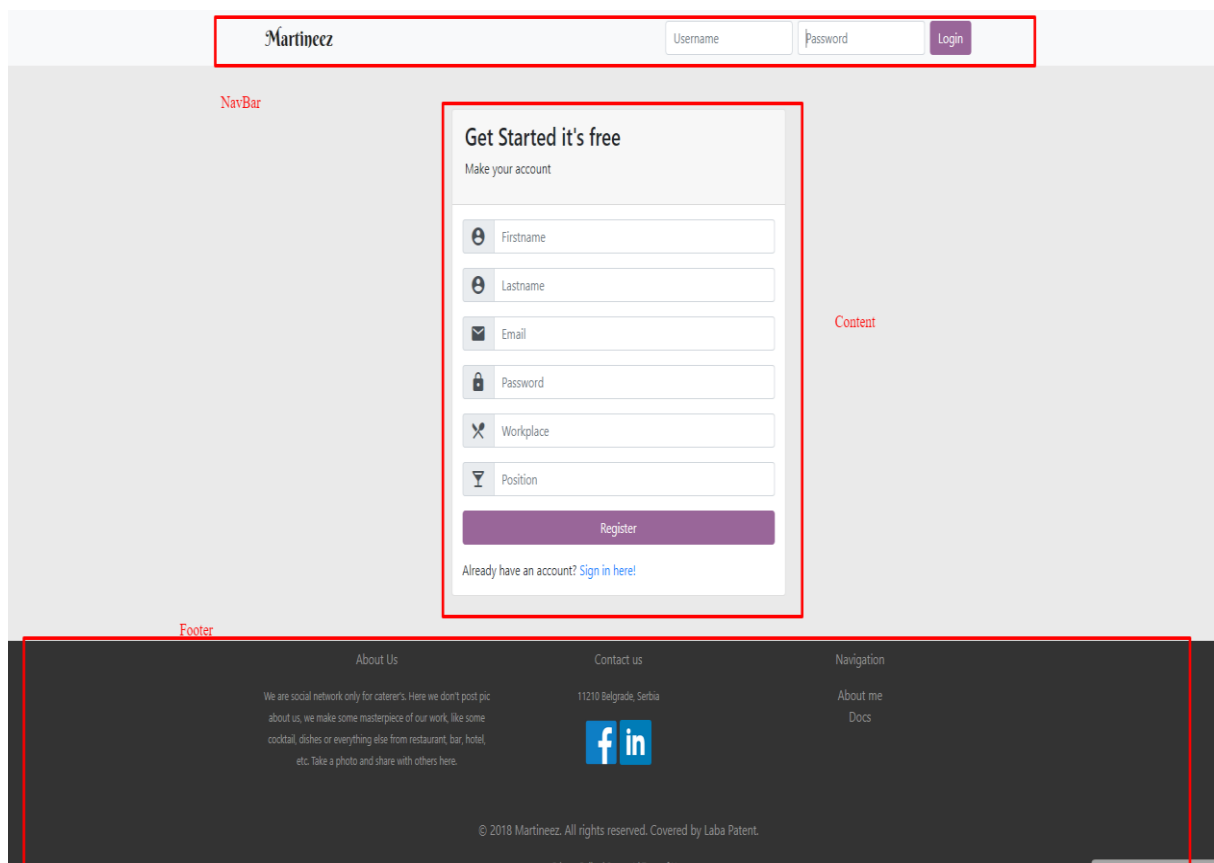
Martineez

Username

Password

Login

NavBar

Get Started it's free

Make your account

Firstname

Lastname

Email

Password

Workplace

Position

Register

Already have an account? Sign in here!

Content

Footer

About Us

We are social network only for caterer's. Here we don't post pic about us, we make some masterpiece of our work, like some cocktail, dishes or everything else from restaurant, bar, hotel, etc. Take a photo and share with others here.

Contact us

11210 Belgrade, Serbia

f in

Navigation

About me

Docs

© 2018 Martineez. All rights reserved. Covered by Laba Patent.